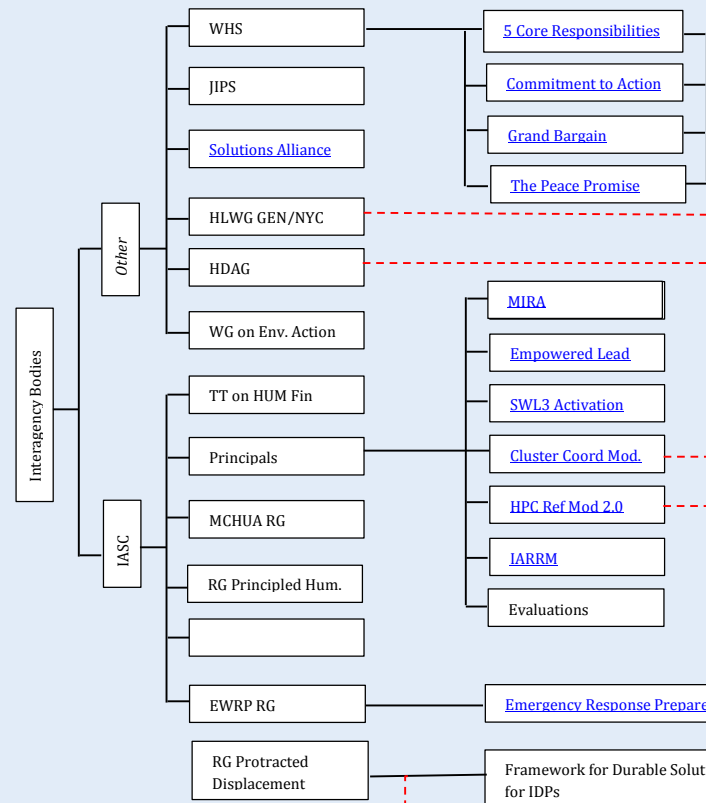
Interagency Bodies

Other

WHS

JIPS

Solutions Alliance

HLWG GEN/NYC

HDAG

WG on Env. Action

5 Core Responsibilities

Commitment to Action

Grand Bargain

The Peace Promise

IASC

TT on HUM Fin

Principals

MCHUA RG

RG Principled Hum.

EWRP RG

MIRA

Empowered Lead

SWL3 Activation

Cluster Coord Mod.

HPC Ref Mod 2.0

IARRM

Evaluations

Emergency Response Prepare

RG Protracted Displacement

Framework for Durable Solut for IDPs